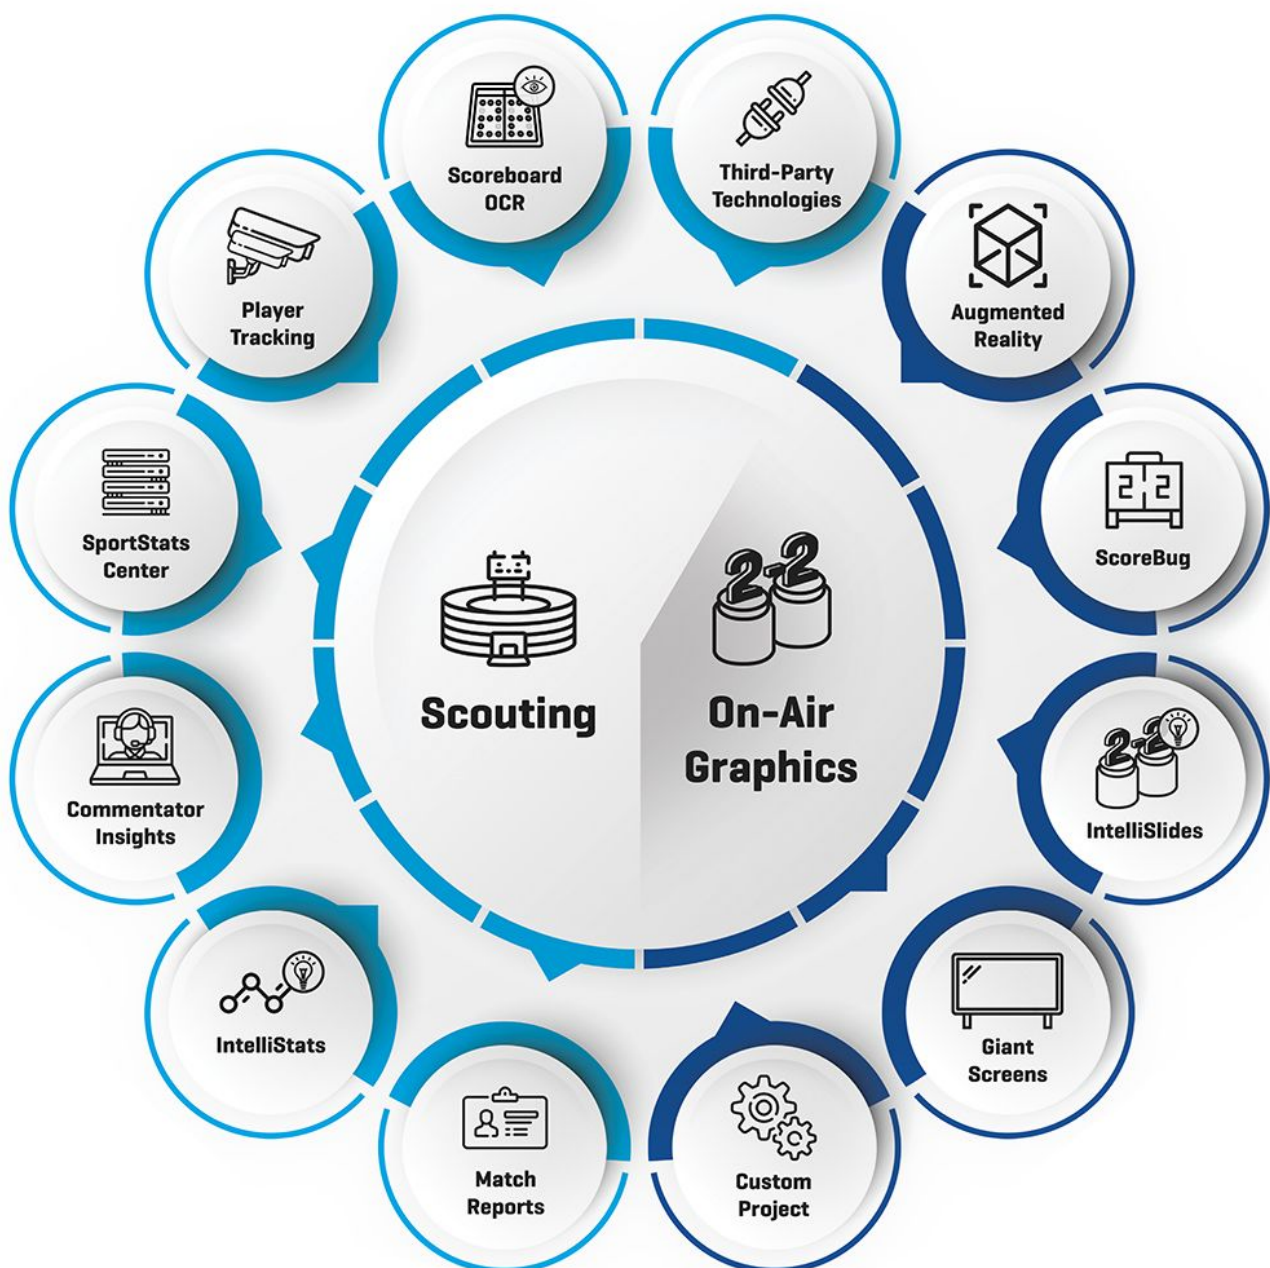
Scoreboard OCR

Third-Party Technologies

Player Tracking

Augmented Reality

SportStats Center

2 2

ScoreBug

Scouting

On-Air Graphics

Commentator Insights

IntelliSlides

IntelliStats

Giant Screens

Match Reports

Custom Project